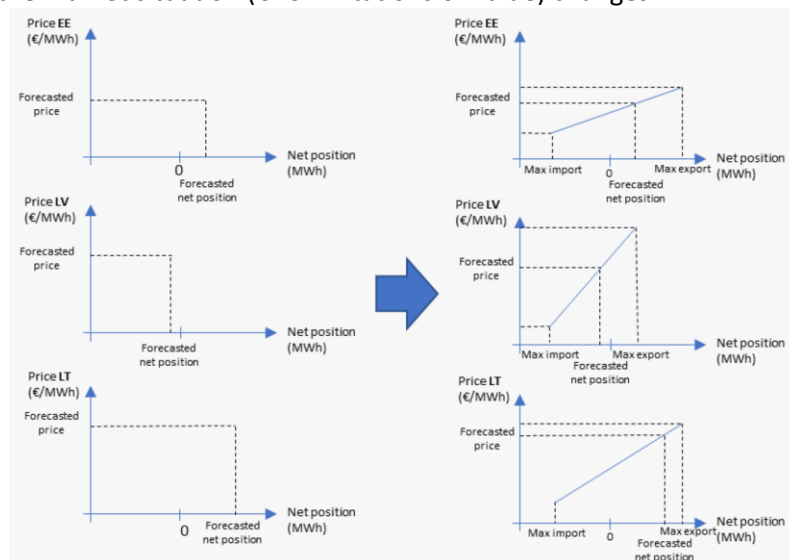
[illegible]

Price EE (€/MWh)

Forecasted price

0

Forecasted net position

Net position (MWh)

Price LV (€/MWh)

Forecasted price

Forecasted net position

Net position (MWh)

Price LT (€/MWh)

Forecasted price

0

Forecasted net position

Net position (MWh)

Price EE (€/MWh)

Forecasted price

Max import

0

Forecasted net position

Max export

Net position (MWh)

Price LV (€/MWh)

Forecasted price

Max import

Forecasted net position

Max export

Net position (MWh)

Price LT (€/MWh)

Forecasted price

Max import

0

Forecasted net position

Max export

Net position (MWh)